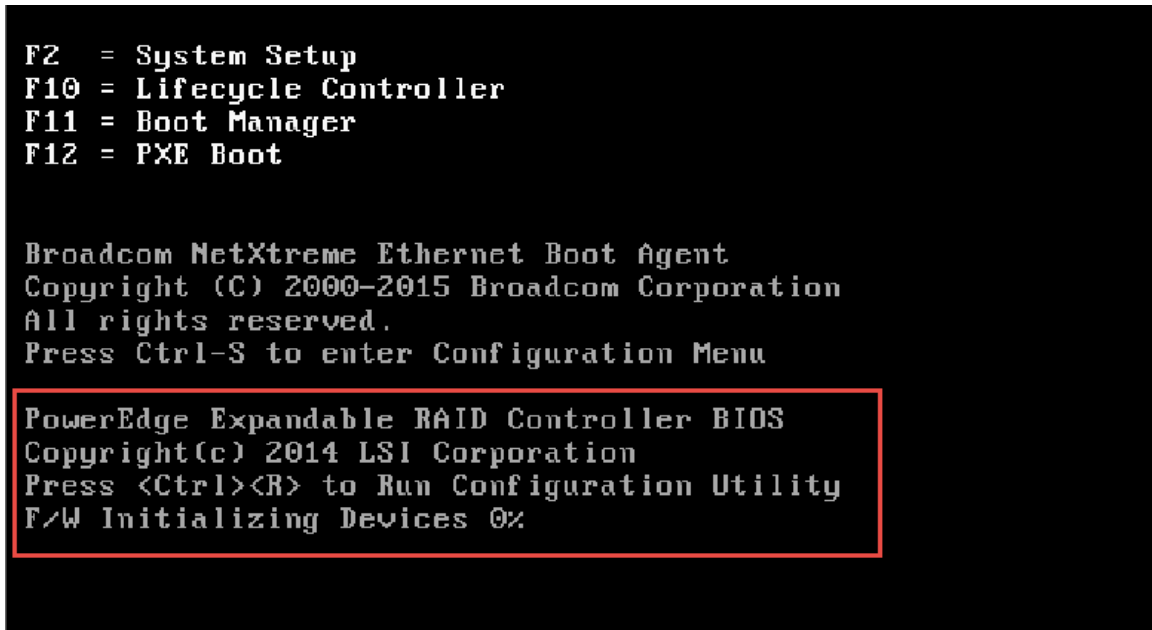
F2 = System Setup
F10 = Lifecycle Controller
F11 = Boot Manager
F12 = PXE Boot

Broadcom NetXtreme Ethernet Boot Agent
Copyright (C) 2000-2015 Broadcom Corporation
All rights reserved.
Press Ctrl-S to enter Configuration Menu

PowerEdge Expandable RAID Controller BIOS
Copyright(c) 2014 LSI Corporation
Press <Ctrl><R> to Run Configuration Utility
F/W Initializing Devices 0%